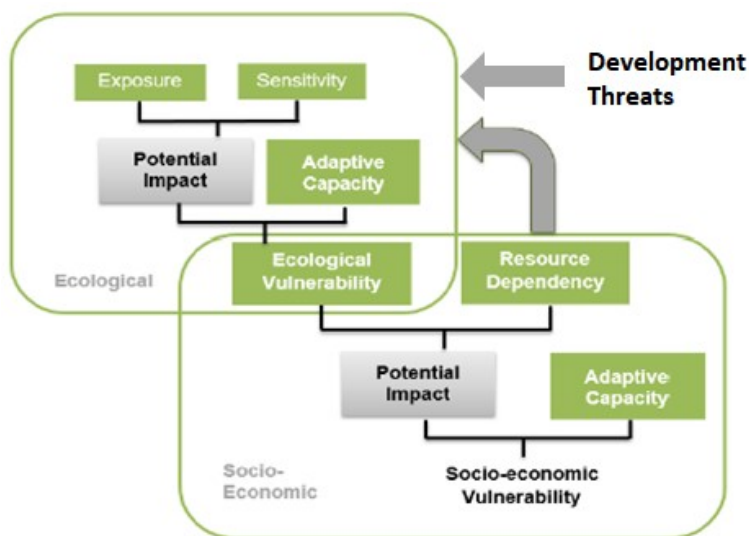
Exposure

Sensitivity

Development Threats

Potential Impact

Adaptive Capacity

Ecological

Ecological Vulnerability

Resource Dependency

Potential Impact

Adaptive Capacity

Socio-Economic

Socio-economic Vulnerability